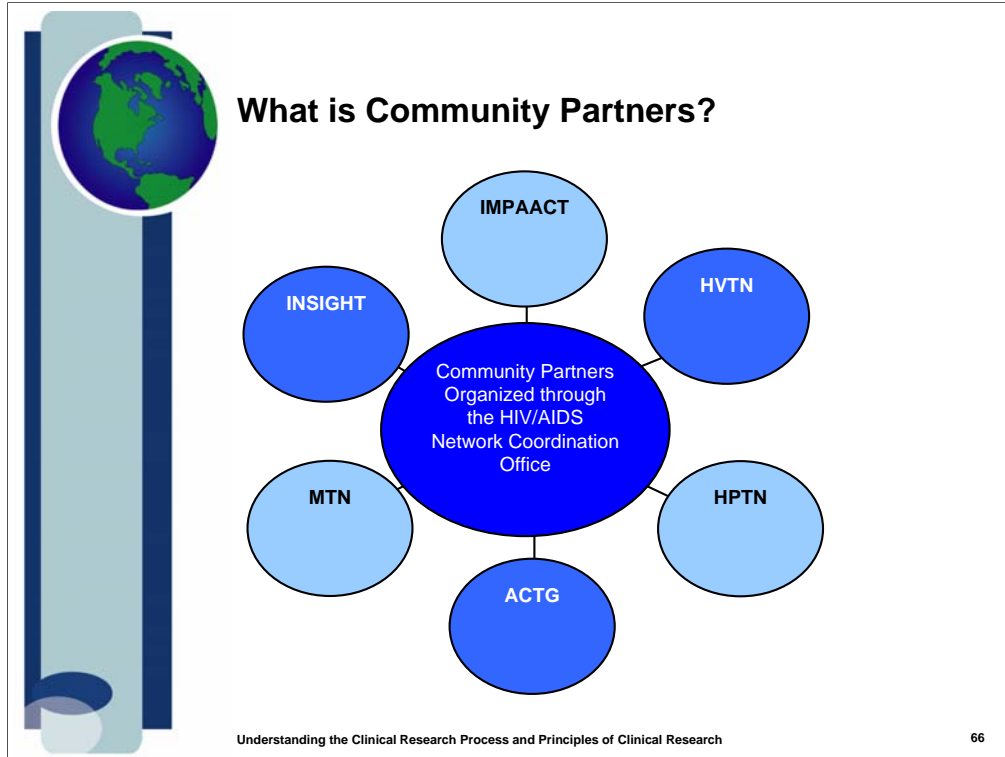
What is Community Partners?

IMPAACT

HVTN

INSIGHT

Community Partners Organized through the HIV/AIDS Network Coordination Office

MTN

HPTN

ACTG

Understanding the Clinical Research Process and Principles of Clinical Research

66